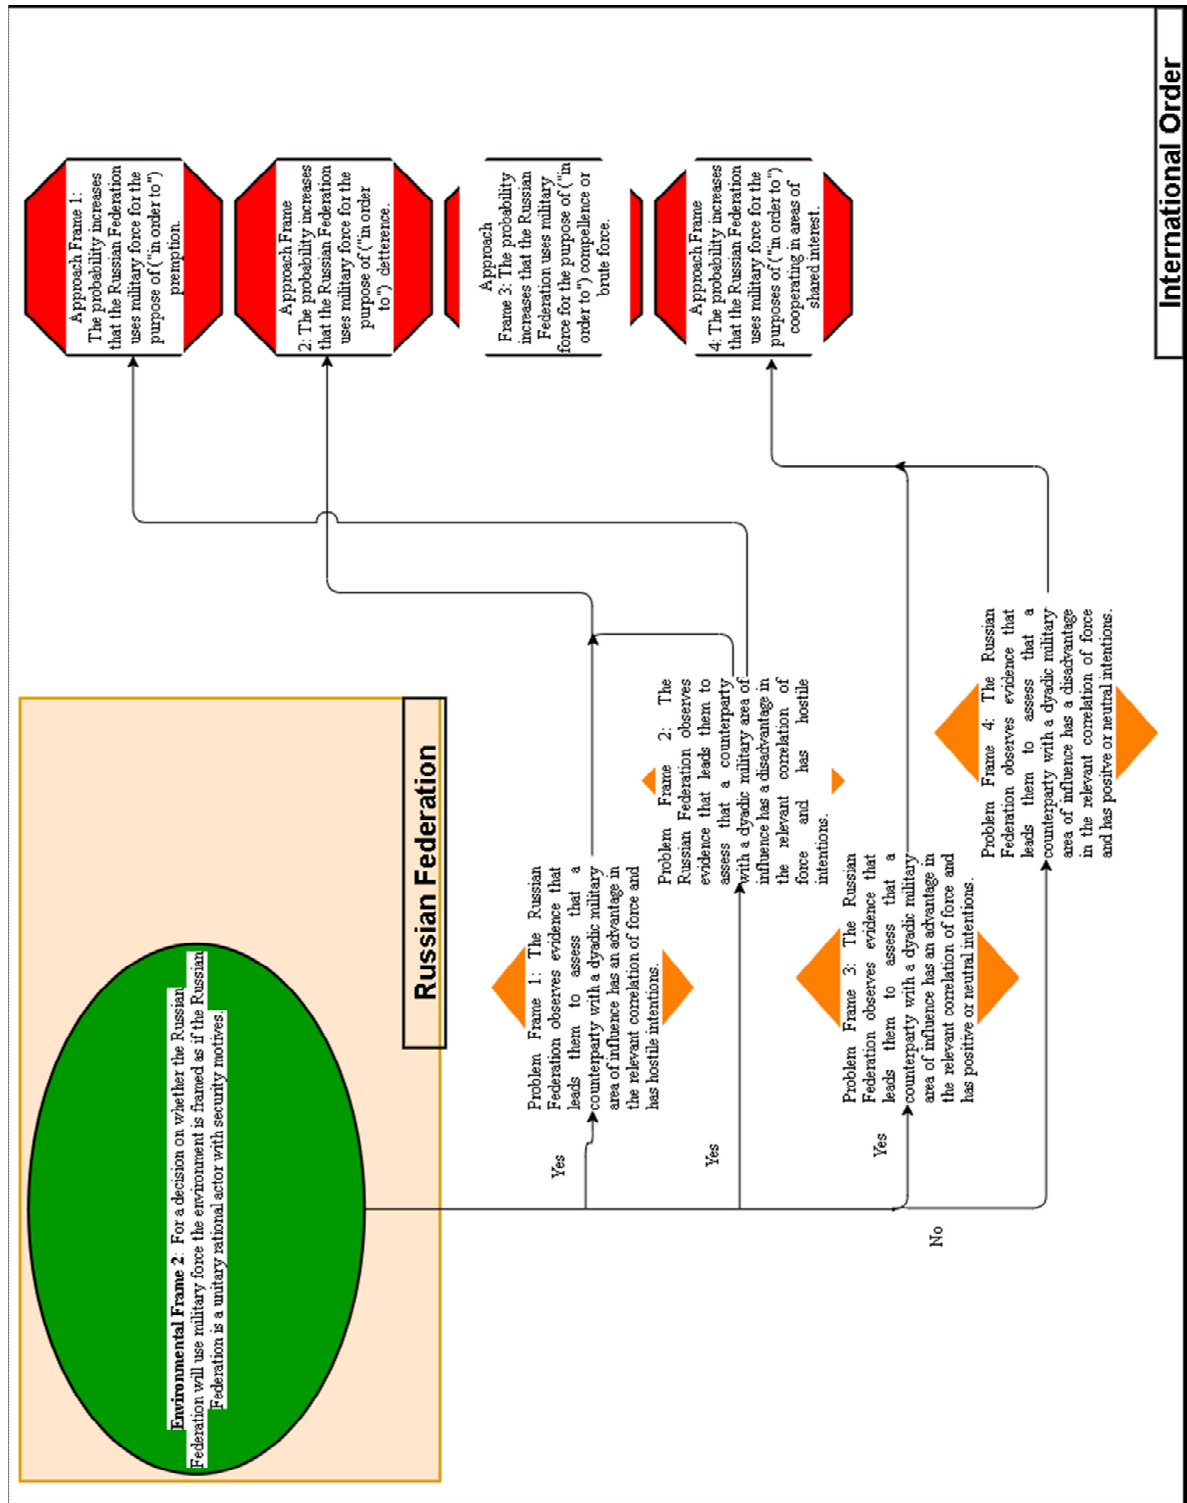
International Order

Russian Federation

**Environmental Frame 2**: For a decision on whether the Russian Federation will use military force the environment is framed as if the Russian Federation is a unitary rational actor with security motives.

Yes

Problem Frame 1: The Russian Federation observes evidence that leads them to assess that a counterparty with a dyadic military area of influence has an advantage in the relevant correlation of force and has hostile intentions.

Yes

Problem Frame 2: The Russian Federation observes evidence that leads them to assess that a counterparty with a dyadic military area of influence has a disadvantage in the relevant correlation of force and has hostile intentions.

Yes

Problem Frame 3: The Russian Federation observes evidence that leads them to assess that a counterparty with a dyadic military area of influence has an advantage in the relevant correlation of force and has positive or neutral intentions.

No

Problem Frame 4: The Russian Federation observes evidence that leads them to assess that a counterparty with a dyadic military area of influence has a disadvantage in the relevant correlation of force and has positive or neutral intentions.

Approach Frame 1: The probability increases that the Russian Federation uses military force for the purpose of ("in order to") preemption.

Approach Frame 2: The probability increases that the Russian Federation uses military force for the purpose of ("in order to") deterrence.

Approach Frame 3: The probability increases that the Russian Federation uses military force for the purpose of ("in order to") compellence or brute force.

Approach Frame 4: The probability increases that the Russian Federation uses military force for the purposes of ("in order to") cooperating in areas of shared interest.